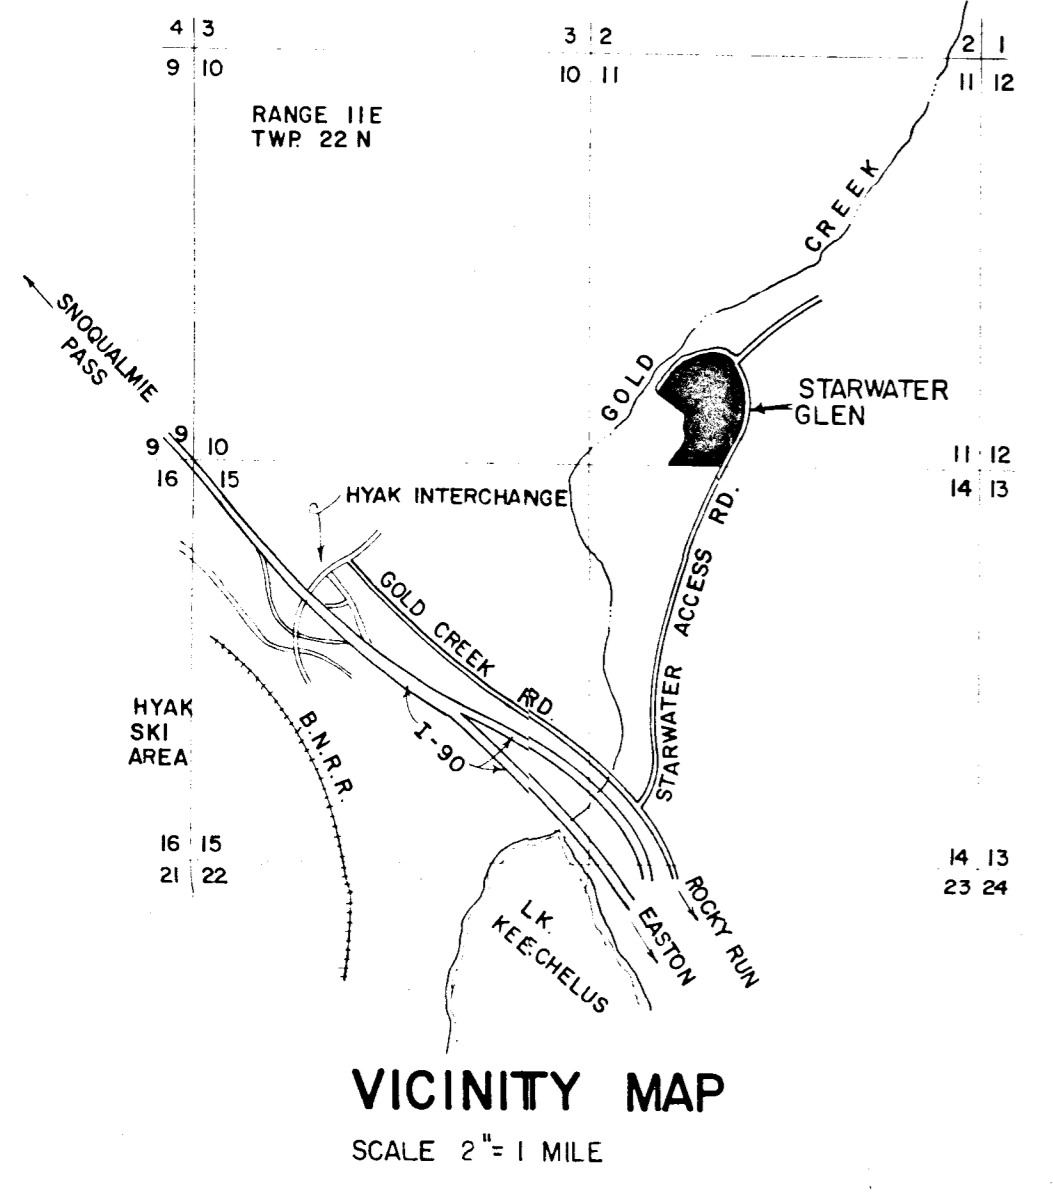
4 3
9 10

3 2
10 11

2 1
11 12

RANGE 11E
TWP. 22 N

GOLD CREEK

SNOQUALMIE PASS

STARWATER GLEN

9 9 10
16 15

11 12
14 13

HYAK INTERCHANGE

GOLD CREEK RD.

STARWATER ACCESS RD.

HYAK SKI AREA

B.N.R.R.

I-90

16 15
21 22

14 13
23 24

LK. KEECHELUS

EASTON

ROCKY RUN

VICINITY MAP

SCALE 2" = 1 MILE